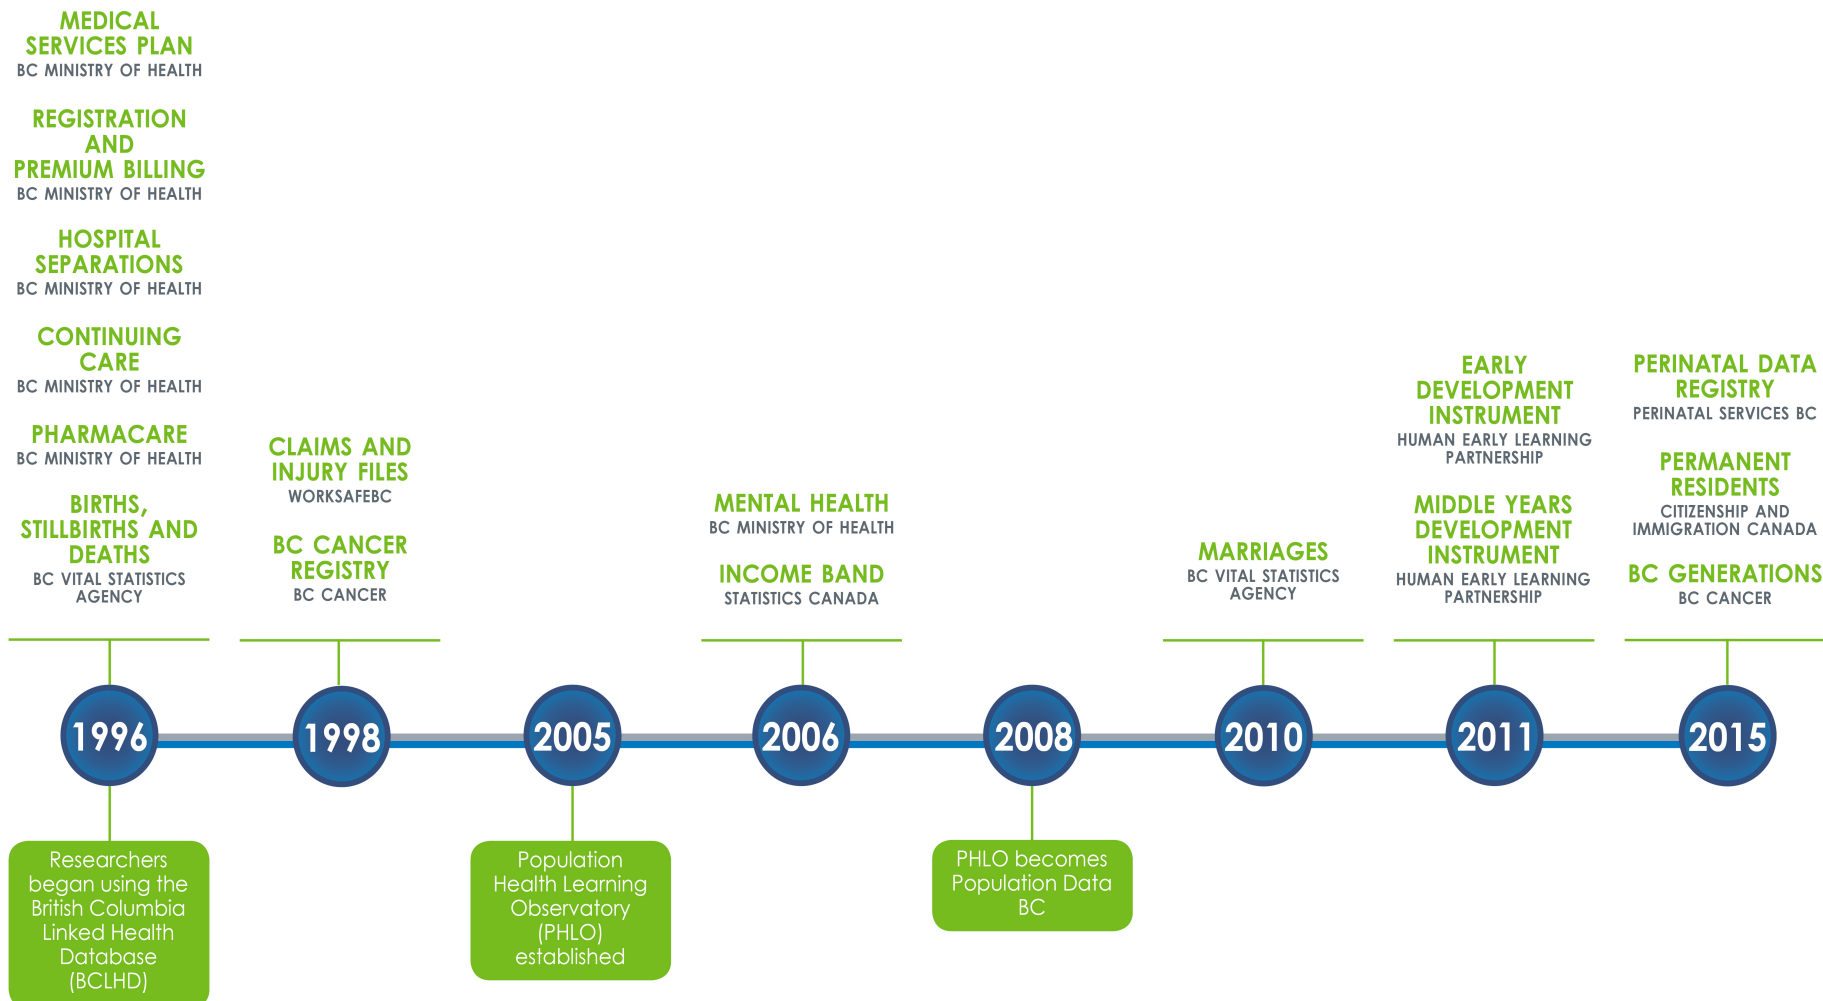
MEDICAL SERVICES PLAN
BC MINISTRY OF HEALTH

REGISTRATION AND PREMIUM BILLING
BC MINISTRY OF HEALTH

HOSPITAL SEPARATIONS
BC MINISTRY OF HEALTH

CONTINUING CARE
BC MINISTRY OF HEALTH

PHARMACARE
BC MINISTRY OF HEALTH

BIRTHS, STILLBIRTHS AND DEATHS
BC VITAL STATISTICS AGENCY

1996

Researchers began using the British Columbia Linked Health Database (BCLHD)

CLAIMS AND INJURY FILES
WORKSAFEBC

BC CANCER REGISTRY
BC CANCER

1998

2005

Population Health Learning Observatory (PHLO) established

MENTAL HEALTH
BC MINISTRY OF HEALTH

INCOME BAND
STATISTICS CANADA

2006

2008

PHLO becomes Population Data BC

MARRIAGES
BC VITAL STATISTICS AGENCY

2010

EARLY DEVELOPMENT INSTRUMENT
HUMAN EARLY LEARNING PARTNERSHIP

MIDDLE YEARS DEVELOPMENT INSTRUMENT
HUMAN EARLY LEARNING PARTNERSHIP

2011

PERINATAL DATA REGISTRY
PERINATAL SERVICES BC

PERMANENT RESIDENTS
CITIZENSHIP AND IMMIGRATION CANADA

BC GENERATIONS
BC CANCER

2015